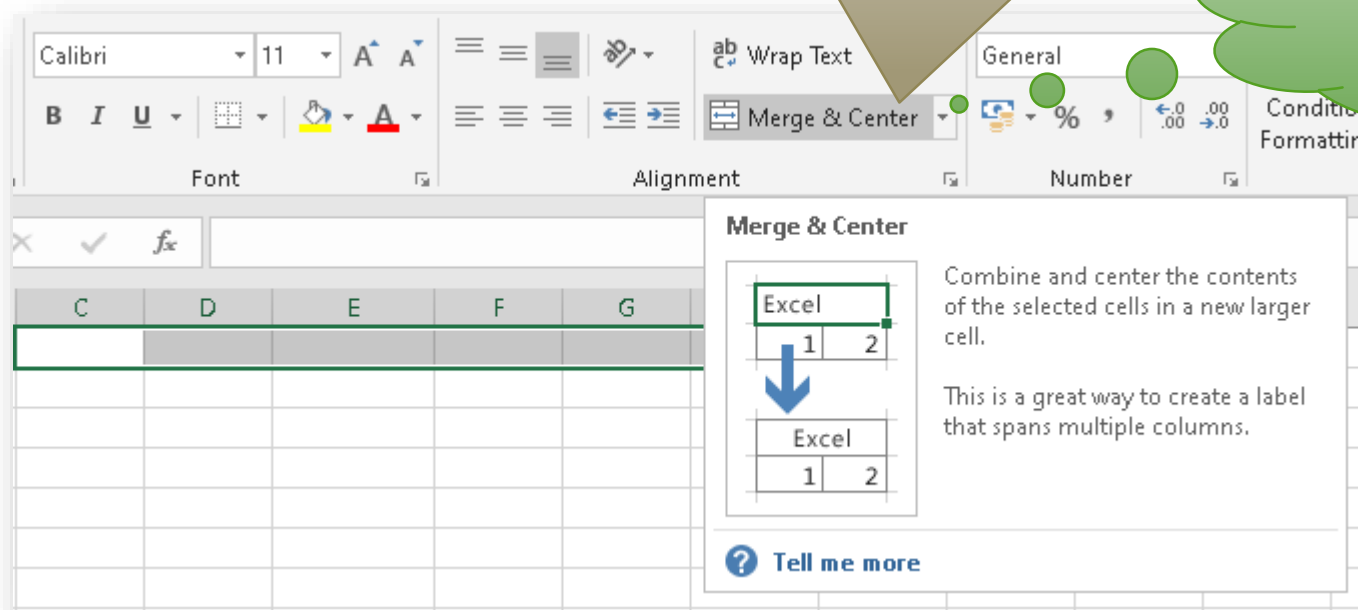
Calibri
11
A A
B I U
A
Font
Wrap Text
Merge & Center
Alignment
General
%
,
.00 →.0
Conditio
Formattin
Number
$fx$
C
D
E
F
G
Merge & Center
Excel
1
2
Excel
1
2
Combine and center the contents of the selected cells in a new larger cell.

This is a great way to create a label that spans multiple columns.

Tell me more